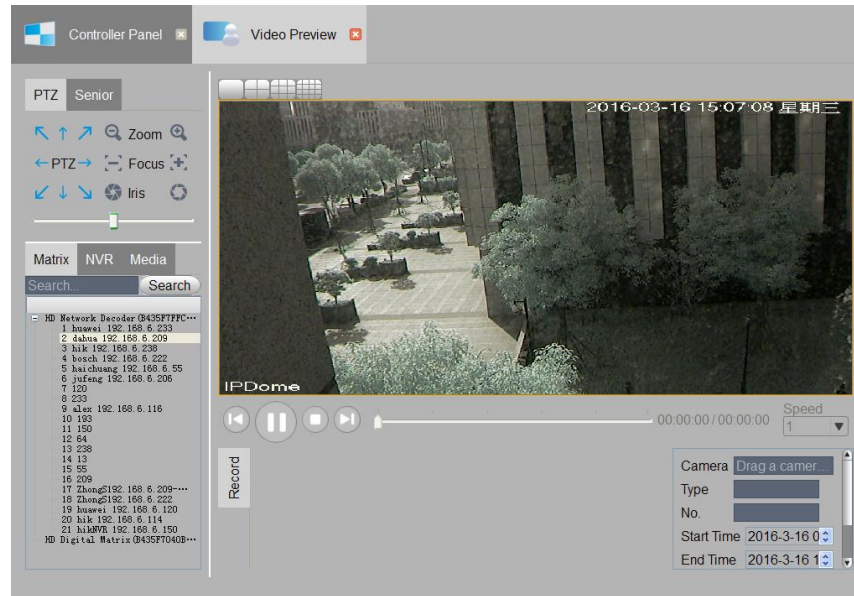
Controller Panel
Video Preview

PTZ Senior
Zoom
←PTZ→ Focus
Iris

Matrix NVR Media
Search... Search
HD Network Decoder(B435FTFFC···
1 huawei 192.168.6.233
2 dahua 192.168.6.209
3 hik 192.168.6.238
4 bosch 192.168.6.222
5 haichuang 192.168.6.55
6 jufeng 192.168.6.206
7 120
8 233
9 alex 192.168.6.116
10 193
11 150
12 64
13 238
14 13
15 55
16 209
17 ZhongS192.168.6.209-···
18 ZhongS192.168.6.222
19 huawei 192.168.6.120
20 hik 192.168.6.114
21 hikNVR 192.168.6.150
HD Digital Matrix(B435F7040B···

2016-03-16 15:07:08 星期三
IPDome

00:00:00 / 00:00:00
Speed
1

Record

Camera Drag a camer...
Type
No.
Start Time 2016-3-16 0
End Time 2016-3-16 1